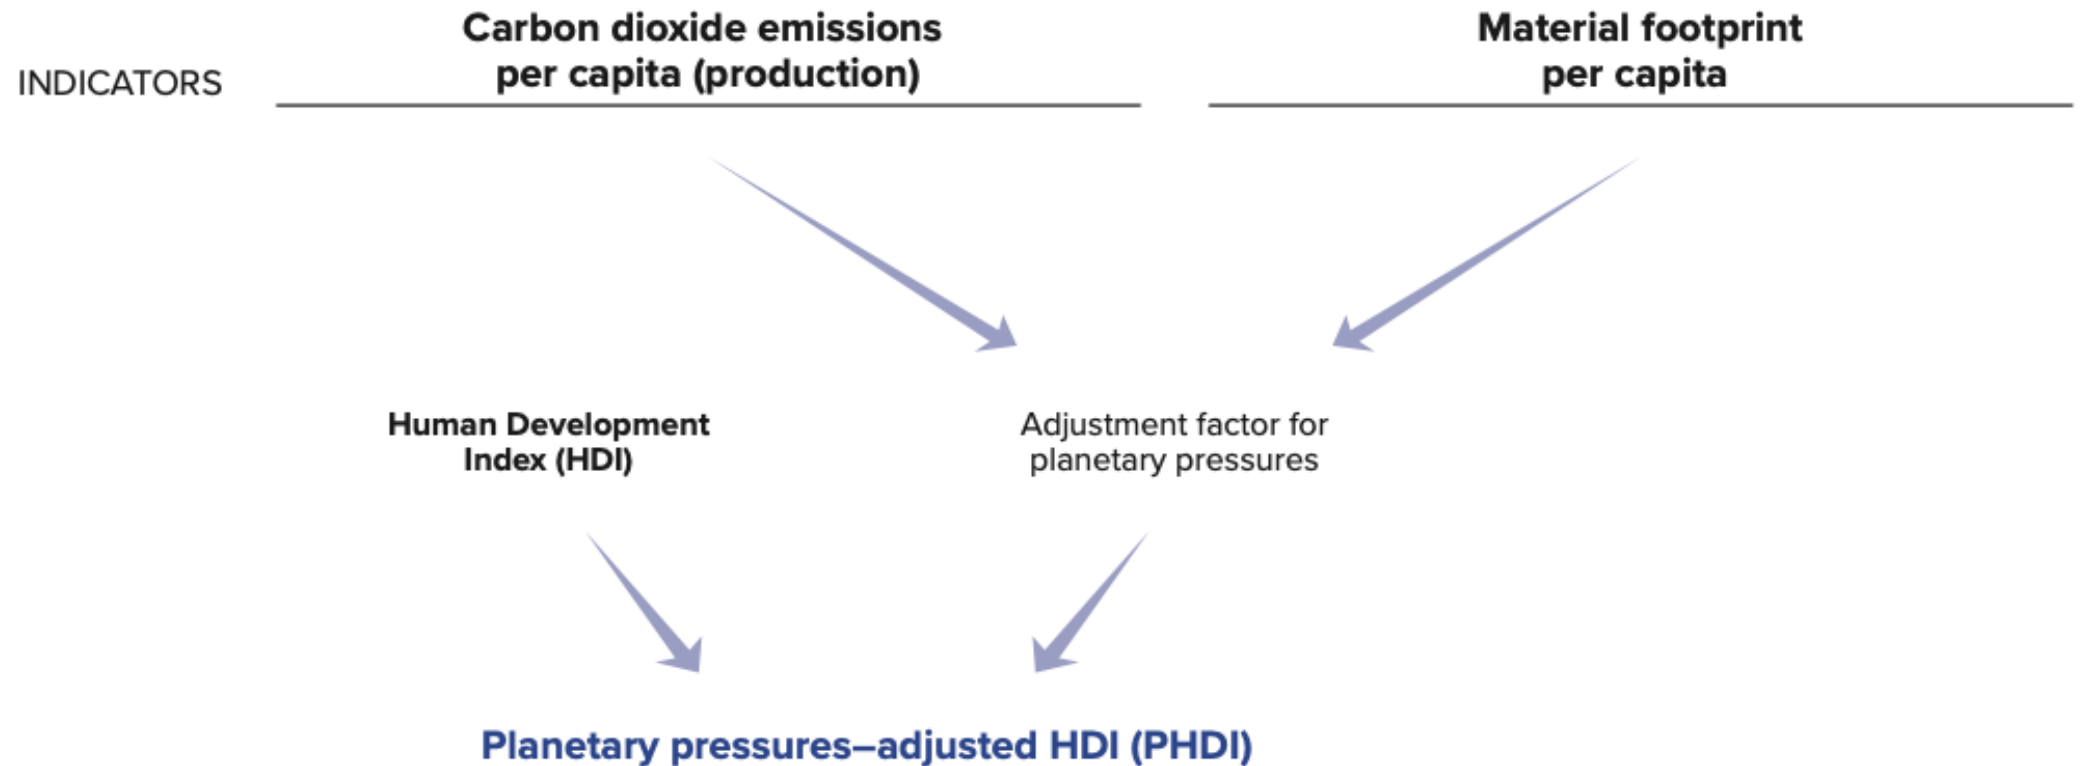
INDICATORS

Carbon dioxide emissions per capita (production)

Material footprint per capita

Human Development Index (HDI)

Adjustment factor for planetary pressures

Planetary pressures–adjusted HDI (PHDI)